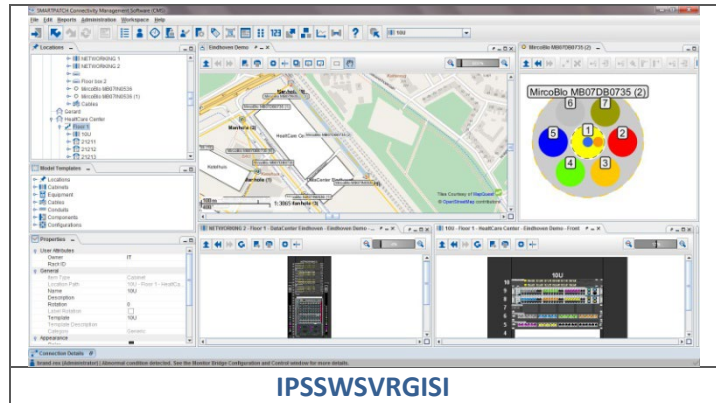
SMARTPATCH Connectivity Management Software (CMS)
File Edit Reports Administration Workspace Help
10U
Locations
NETWORKING 1
NETWORKING 2
Floor box 2
MircoBlo MB07DB0535
MircoBlo MB07DB0535 (1)
Cables
Garand
HealthCare Center
Floor 1
10U
21211
21212
21213
Eindhoven Demo
MircoBlo MB07DB0735 (2)
MircoBlo MB07DB0735 (2)
6
7
5
1
2
4
3
Martinilaan (4)
HealthCare Ce
Ketelhuis
DataCenter Eindhoven
100 m
1:3503
Tiles Courtesy of MapQuest
© OpenStreetMap contributors
Model Templates
Locations
Cabinets
Equipment
Cables
Conduits
Components
Configurations
Properties
User Attributes
Owner
IT
Rack ID
General
Item Type
Cabinet
Location Path
10U - Floor 1 - HealthCa
Name
10U
Description
Rotation
0
Label Rotation
Template
10U
Template Description
Category
Generic
Appearance
NETWORKING 2 - Floor 1 - DataCenter Eindhoven - Eindhoven Demo -
10U - Floor 1 - HealthCare Center - Eindhoven Demo - Front
10U
Connection Details
brand.res (Administrator) | Abnormal condition detected. See the Monitor Bridge Configuration and Control window for more details.
IPSSWSVRGISI